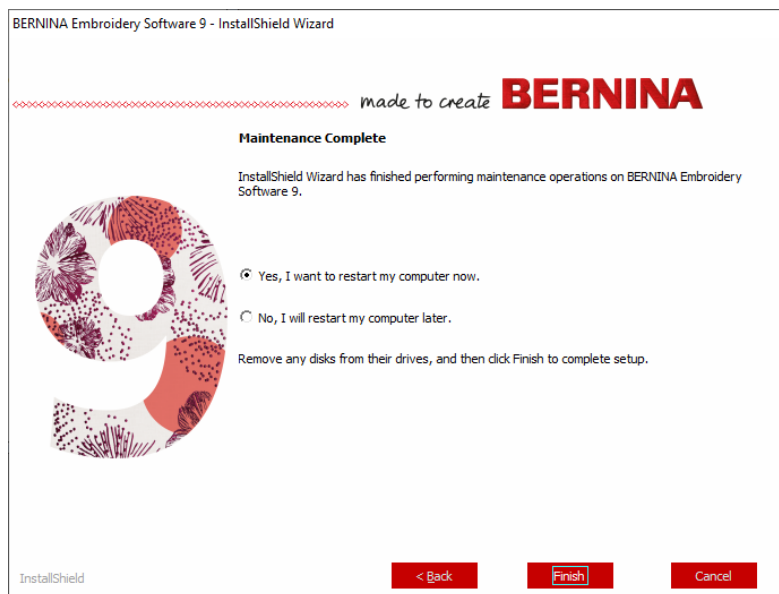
BERNINA Embroidery Software 9 - InstallShield Wizard

made to create BERNINA

Maintenance Complete

InstallShield Wizard has finished performing maintenance operations on BERNINA Embroidery Software 9.

Yes, I want to restart my computer now.

No, I will restart my computer later.

Remove any disks from their drives, and then click Finish to complete setup.

InstallShield

< Back

Finish

Cancel